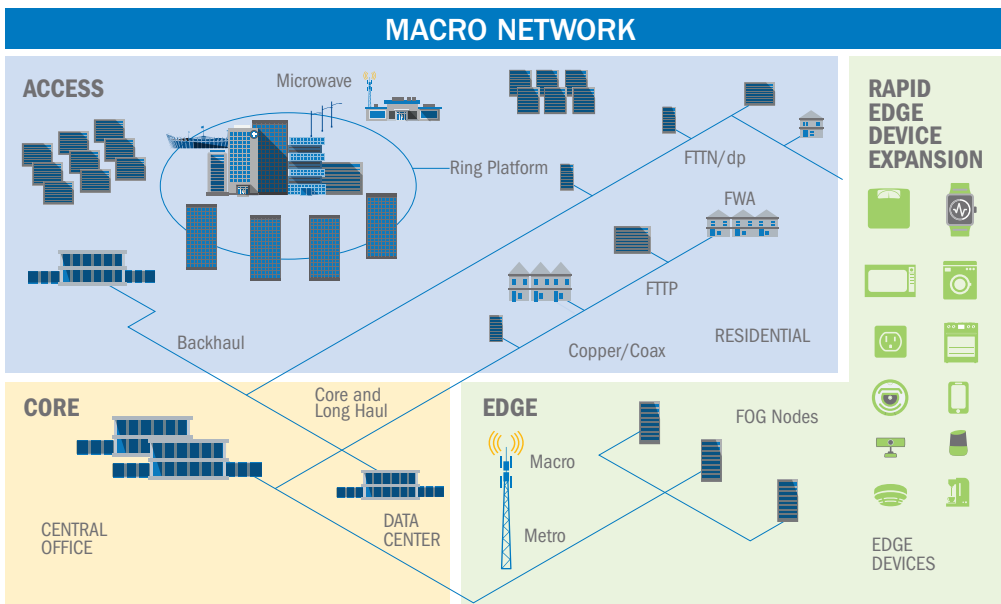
MACRO NETWORK

ACCESS

Microwave

Ring Platform

FTTN/dp

FWA

FTTP

Backhaul

Copper/Coax

RESIDENTIAL

RAPID EDGE DEVICE EXPANSION

CORE

Core and Long Haul

CENTRAL OFFICE

DATA CENTER

EDGE

FOG Nodes

Macro

Metro

EDGE DEVICES